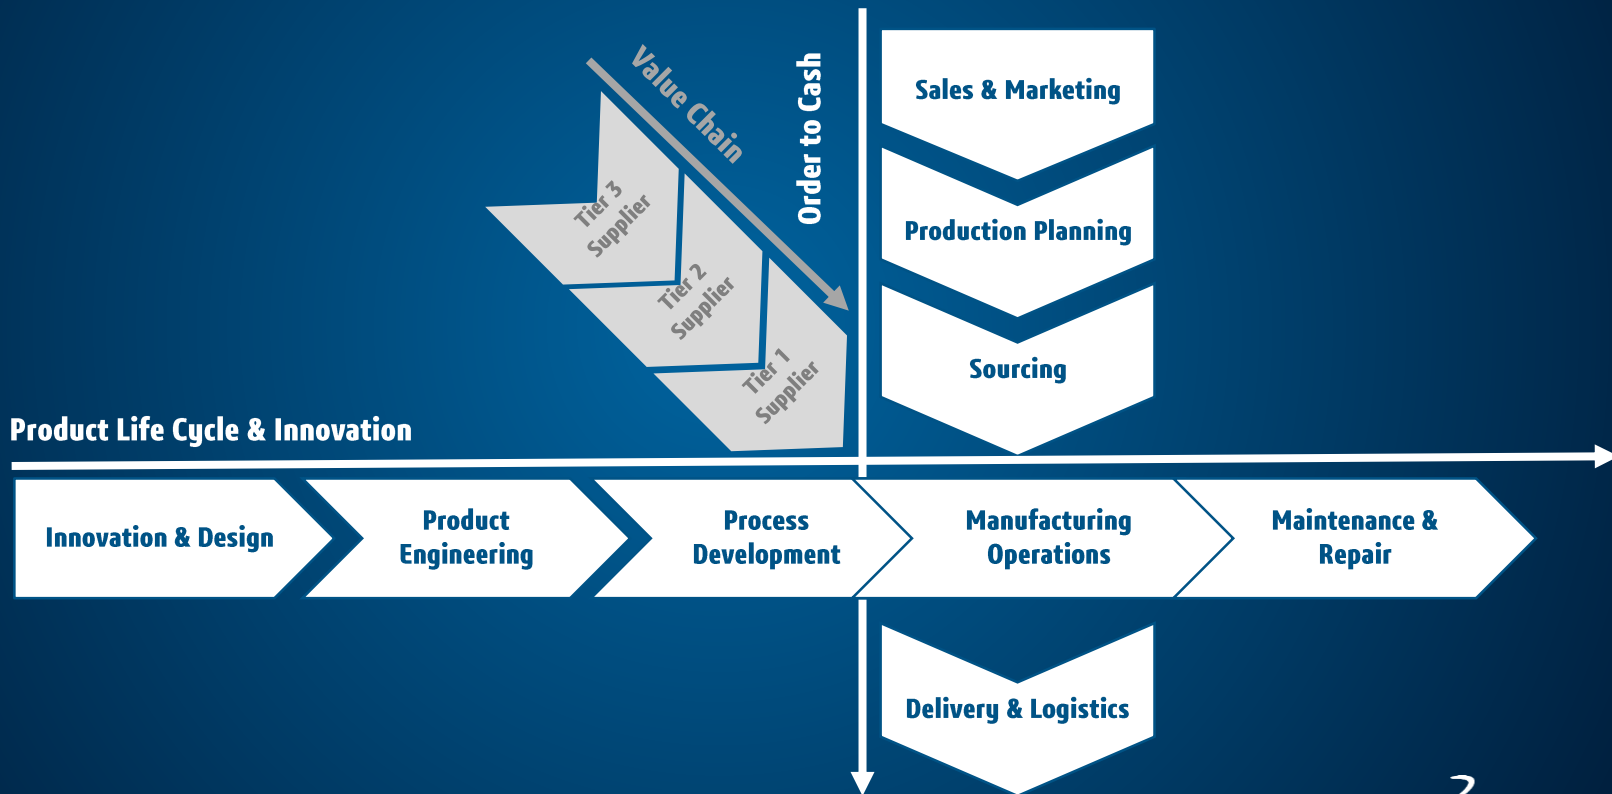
Value Chain

Tier 3 Supplier

Tier 2 Supplier

Tier 1 Supplier

Order to Cash

Sales & Marketing

Production Planning

Sourcing

Product Life Cycle & Innovation

Innovation & Design

Product Engineering

Process Development

Manufacturing Operations

Maintenance & Repair

Delivery & Logistics

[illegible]